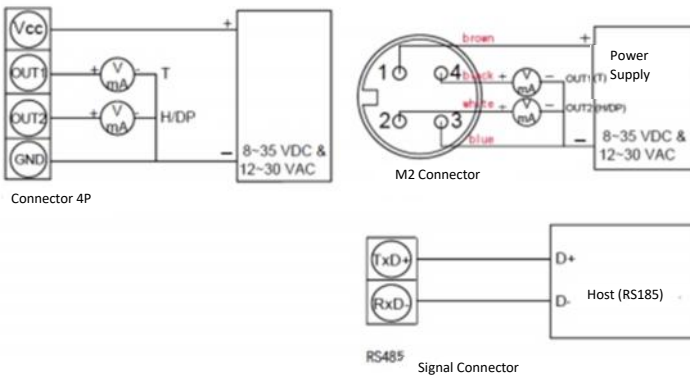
Vcc
OUT1
OUT2
GND
+
V
mA
-
T
+
V
mA
-
H/DP
+
−
8~35 VDC &
12~30 VAC
Connector 4P

brown
1
4
black
+
V
mA
−
OUT1(T)
white
+
V
mA
−
OUT2(H/DP)
2
3
blue
+
Power Supply
−
8~35 VDC &
12~30 VAC
M2 Connector

TxD+
RxD-
D+
D-
Host (RS185)
RS485
Signal Connector